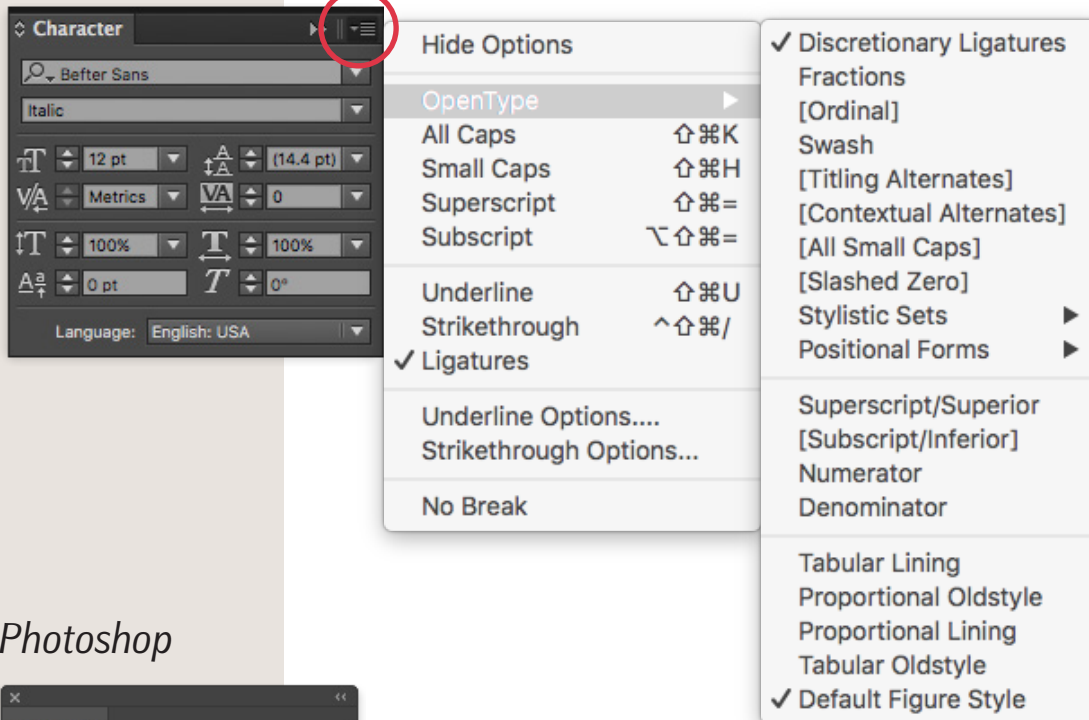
Character

Befter Sans

Italic

12 pt

(14.4 pt)

Metrics

0

100%

100%

0 pt

0°

Language: English: USA

Hide Options

OpenType

All Caps ⇧⌘K

Small Caps ⇧⌘H

Superscript ⇧⌘=

Subscript ⌥⇧⌘=

Underline ⇧⌘U

Strikethrough ^⇧⌘/

✓ Ligatures

Underline Options....

Strikethrough Options...

No Break

✓ Discretionary Ligatures

Fractions

[Ordinal]

Swash

[Titling Alternates]

[Contextual Alternates]

[All Small Caps]

[Slashed Zero]

Stylistic Sets

Positional Forms

Superscript/Superior

[Subscript/Inferior]

Numerator

Denominator

Tabular Lining

Proportional Oldstyle

Proportional Lining

Tabular Oldstyle

✓ Default Figure Style

Photoshop

×

‹‹